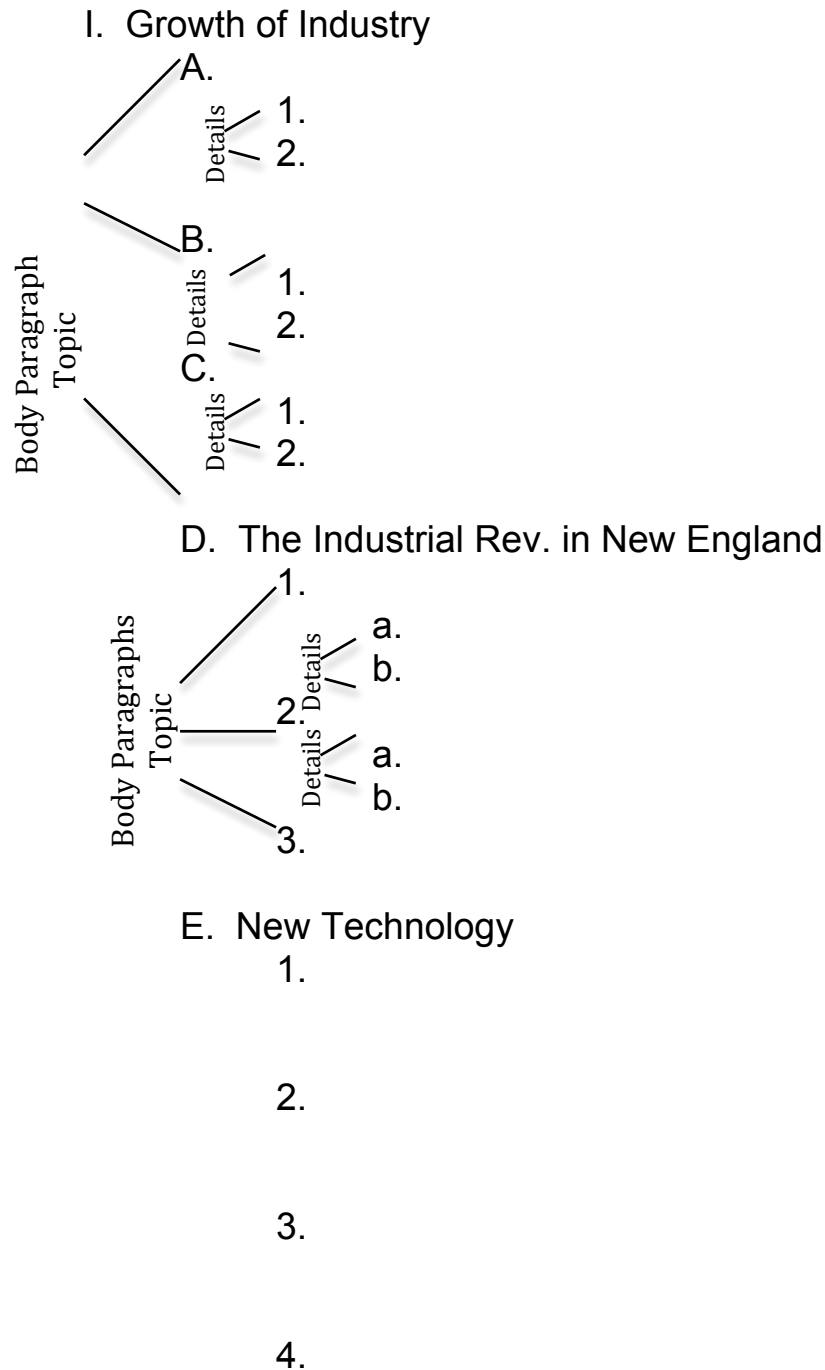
I. Growth of Industry

Body Paragraph Topic

A.

Details

1.

2.

B.

Details

1.

2.

C.

Details

1.

2.

D. The Industrial Rev. in New England

Body Paragraphs Topic

1.

Details

a.

b.

2.

Details

a.

b.

3.

E. New Technology

1.

2.

3.

4.